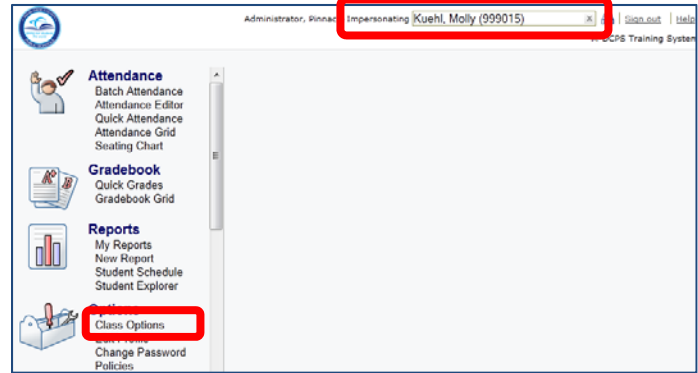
Administrator, Pinnac Impersonating Kuehl, Molly (999015) × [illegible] | Sign out | Help

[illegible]CPS Training System

Attendance
Batch Attendance
Attendance Editor
Quick Attendance
Attendance Grid
Seating Chart

Gradebook
Quick Grades
Gradebook Grid

Reports
My Reports
New Report
Student Schedule
Student Explorer

Options
Class Options
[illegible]
Change Password
Policies